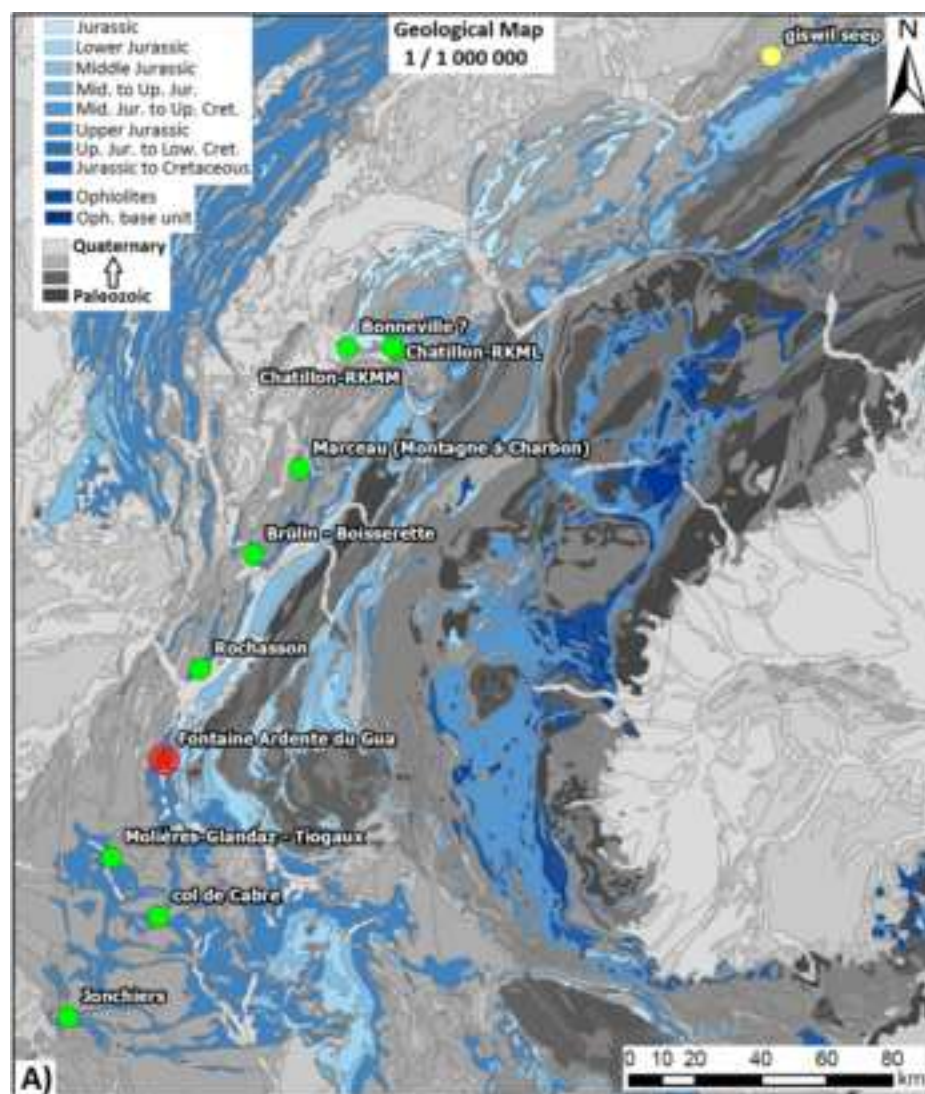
Jurassic
Lower Jurassic
Middle Jurassic
Mid. to Up. Jur.
Mid. Jur. to Up. Cret.
Upper Jurassic
Up. Jur. to Low. Cret.
Jurassic to Cretaceous
Ophiolites
Oph. base unit
Quaternary
Paleozoic

Geological Map
1 / 1 000 000

giswil seep
N

Bonneville ?
Chatillon-RKML
Chatillon-RKMM
Marceau (Montagne à Charbon)
Brûlin - Boisserette
Rochasson
Fontaine Ardente du Gua
Molières-Glandaz - Tiogaux
col de Cabre
Jonchiers

A)
0 10 20 40 60 80 km